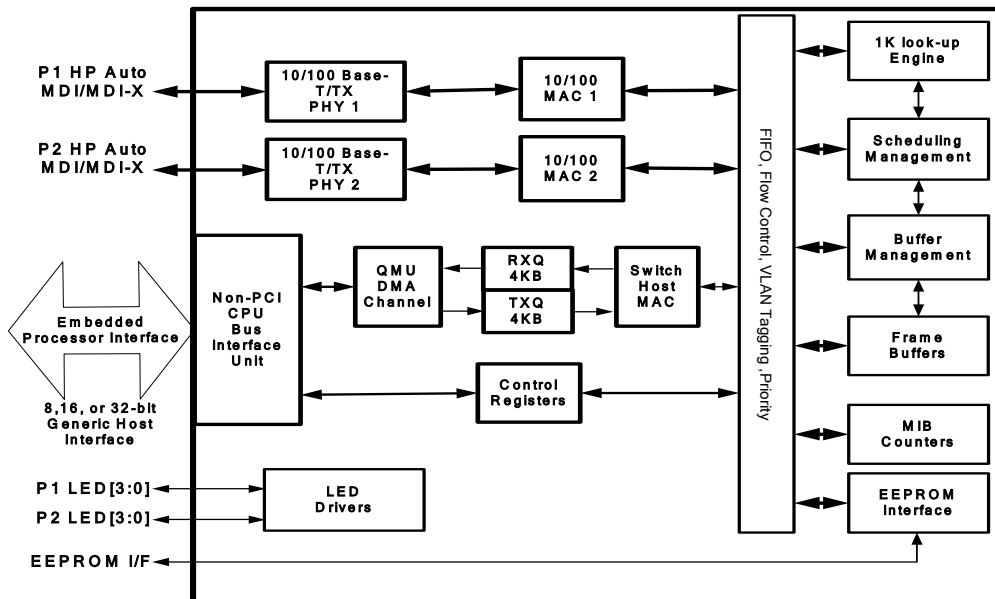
P1 HP Auto MDI/MDI-X

P2 HP Auto MDI/MDI-X

10/100 Base-T/TX PHY 1

10/100 MAC 1

10/100 Base-T/TX PHY 2

10/100 MAC 2

FIFO, Flow Control, VLAN Tagging ,Priority

1K look-up Engine

Scheduling Management

Buffer Management

Frame Buffers

MIB Counters

EEPROM Interface

Embedded Processor Interface

8,16, or 32-bit Generic Host Interface

Non-PCI CPU Bus Interface Unit

QMU DMA Channel

RXQ 4KB

TXQ 4KB

Switch Host MAC

Control Registers

P1 LED[3:0]

P2 LED[3:0]

LED Drivers

EEPROM I/F